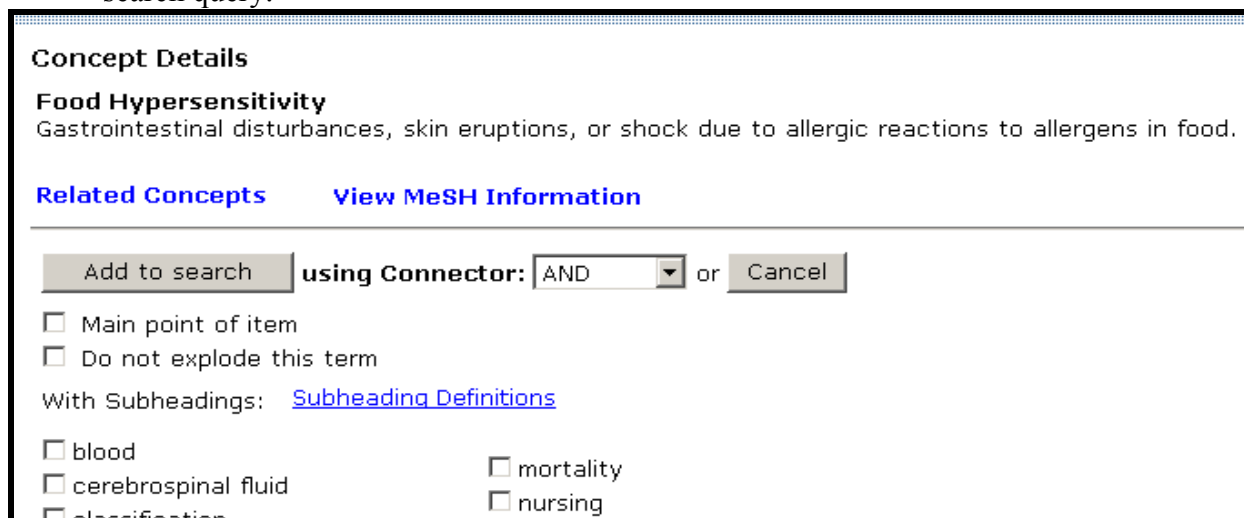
search query.

Concept Details

Food Hypersensitivity
Gastrointestinal disturbances, skin eruptions, or shock due to allergic reactions to allergens in food.

Related Concepts View MeSH Information

Add to search using Connector: AND or Cancel

☐ Main point of item
☐ Do not explode this term

With Subheadings: Subheading Definitions

☐ blood
☐ cerebrospinal fluid
☐ classification

☐ mortality
☐ nursing